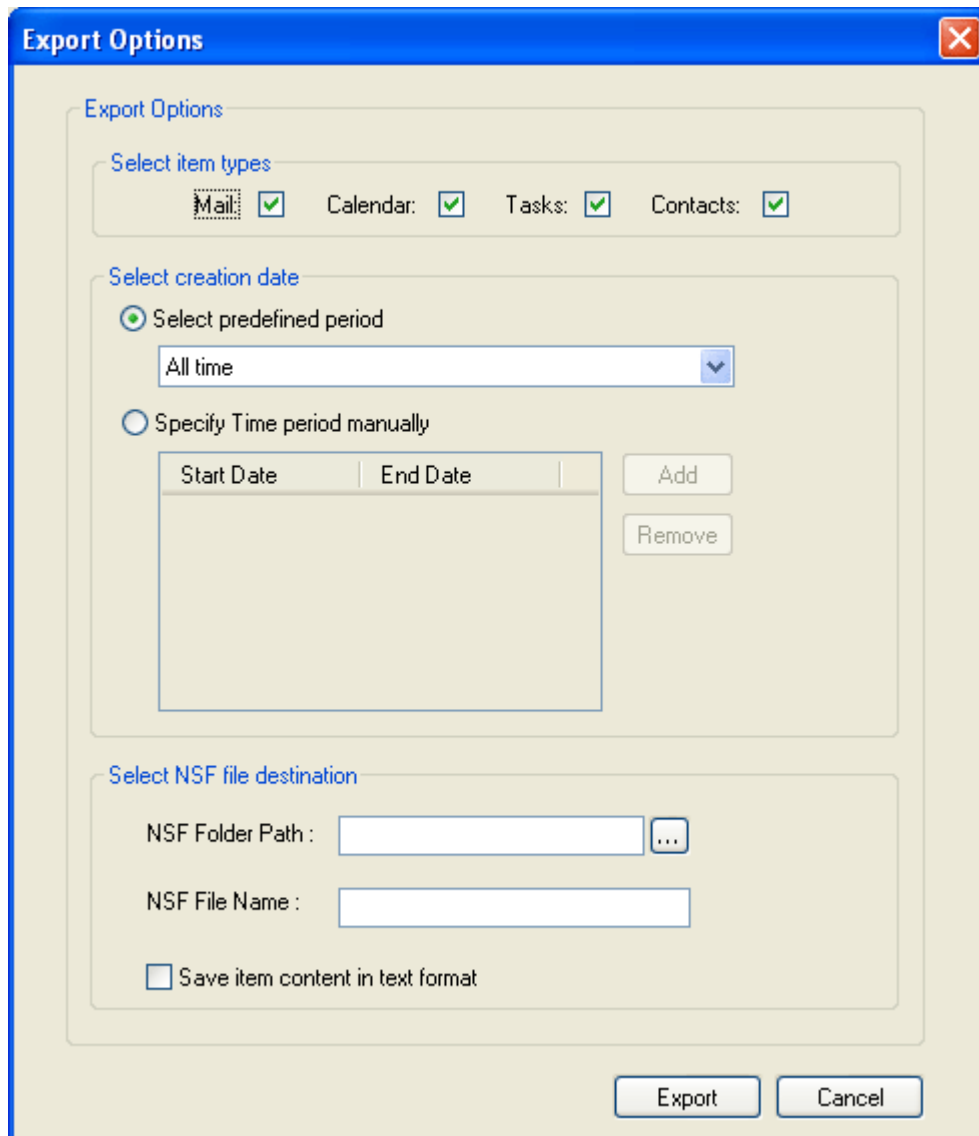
Export Options

Export Options

Select item types

Mail: Calendar: Tasks: Contacts:

Select creation date

Select predefined period

All time

Specify Time period manually

| Start Date | End Date |
|---|---|

Add

Remove

Select NSF file destination

NSF Folder Path :

...

NSF File Name :

Save item content in text format

Export Cancel